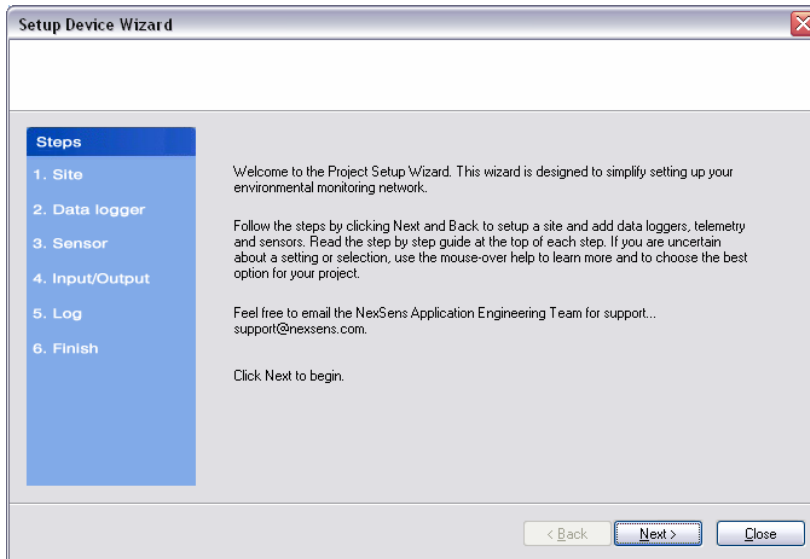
Setup Device Wizard

Steps
1. Site
2. Data logger
3. Sensor
4. Input/Output
5. Log
6. Finish

Welcome to the Project Setup Wizard. This wizard is designed to simplify setting up your environmental monitoring network.

Follow the steps by clicking Next and Back to setup a site and add data loggers, telemetry and sensors. Read the step by step guide at the top of each step. If you are uncertain about a setting or selection, use the mouse-over help to learn more and to choose the best option for your project.

Feel free to email the NexSens Application Engineering Team for support... support@nexsens.com.

Click Next to begin.

< Back
Next >
Close